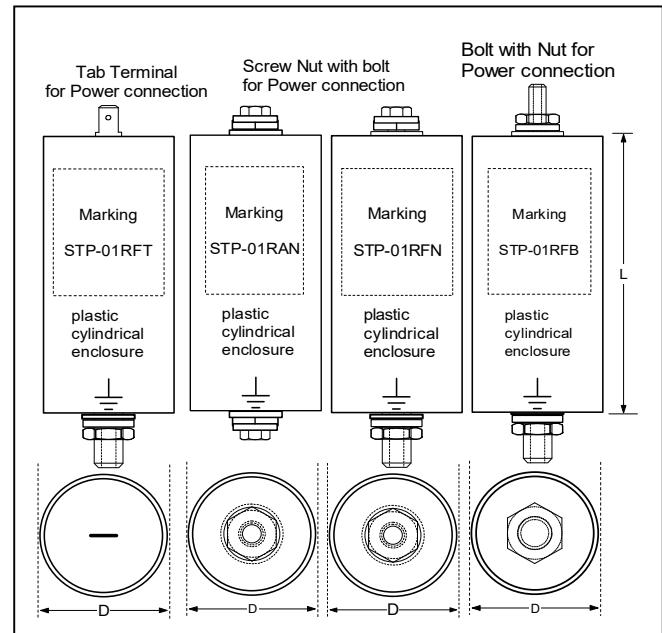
Tab Terminal for Power connection

Screw Nut with bolt for Power connection

Bolt with Nut for Power connection

Marking

STP-01RFT

plastic cylindrical enclosure

Marking

STP-01RAN

plastic cylindrical enclosure

Marking

STP-01RFN

plastic cylindrical enclosure

Marking

STP-01RFB

plastic cylindrical enclosure

L

D

D

D

D